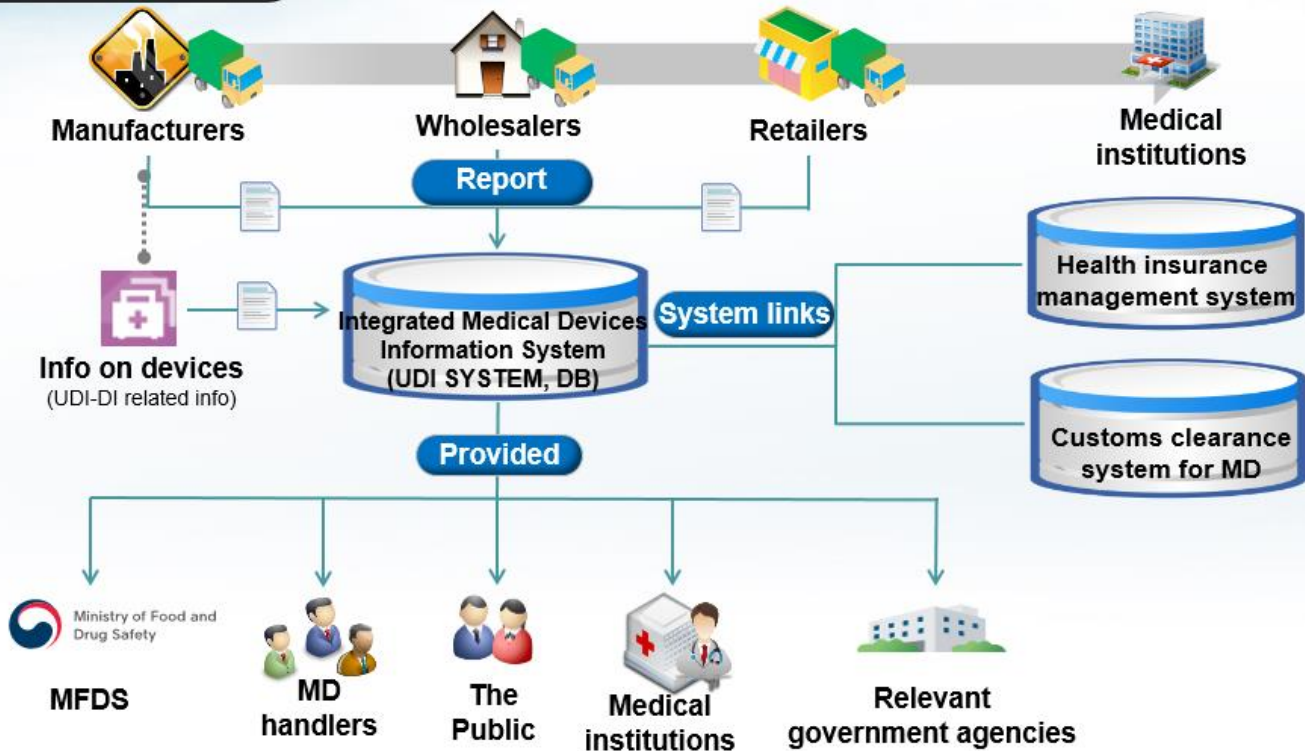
Manufacturers

Wholesalers

Retailers

Medical institutions

Report

Health insurance management system

Info on devices
(UDI-DI related info)

Integrated Medical Devices Information System
(UDI SYSTEM, DB)

System links

Customs clearance system for MD

Provided

Ministry of Food and Drug Safety

MFDS

MD handlers

The Public

Medical institutions

Relevant government agencies